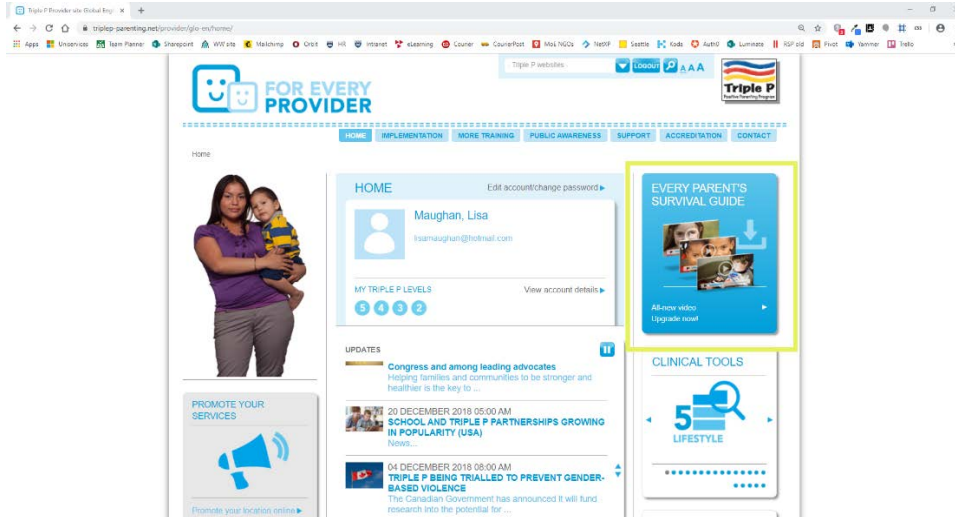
Triple P Provider site Global Engl ×  +

triplep-parenting.net/provider/glo-en/home/

Apps  Uniservices  Team Planner  Sharepoint  WW site  Mailchimp  Orbit  HR  Intranet  eLearning  Courier  CourierPost  MoE NGOs  NetXF  Seattle  Kods  AuthO  Luminate  RSP old  Fivot  Yammer  Trello

FOR EVERY PROVIDER

Triple P websites  LOGOUT  A A A

Triple P Positive Parenting Program

HOME  IMPLEMENTATION  MORE TRAINING  PUBLIC AWARENESS  SUPPORT  ACCREDITATION  CONTACT

Home

HOME  Edit account/change password

Maughan, Lisa

lisamaughan@hotmail.com

MY TRIPLE P LEVELS  View account details

5 4 3 2

EVERY PARENT'S SURVIVAL GUIDE

All-new video
Upgrade now!

UPDATES

Congress and among leading advocates
Helping families and communities to be stronger and healthier is the key to ...

20 DECEMBER 2018 05:00 AM
SCHOOL AND TRIPLE P PARTNERSHIPS GROWING IN POPULARITY (USA)
News...

04 DECEMBER 2018 08:00 AM
TRIPLE P BEING TRIALLED TO PREVENT GENDER-BASED VIOLENCE
The Canadian Government has announced it will fund research into the potential for ...

CLINICAL TOOLS

5 LIFESTYLE

PROMOTE YOUR SERVICES

Promote your location online